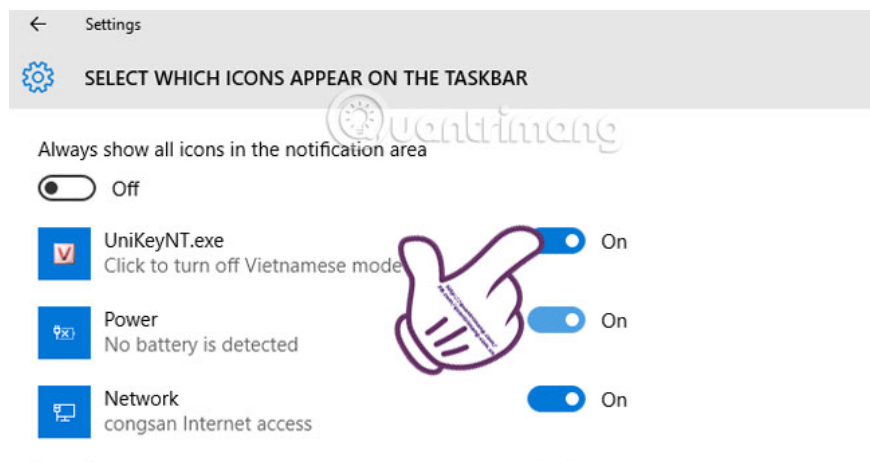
Settings

SELECT WHICH ICONS APPEAR ON THE TASKBAR

Quantrimang

Always show all icons in the notification area

Off

V

UniKeyNT.exe
Click to turn off Vietnamese mode

On

Power
No battery is detected

On

Network
congsan Internet access

On